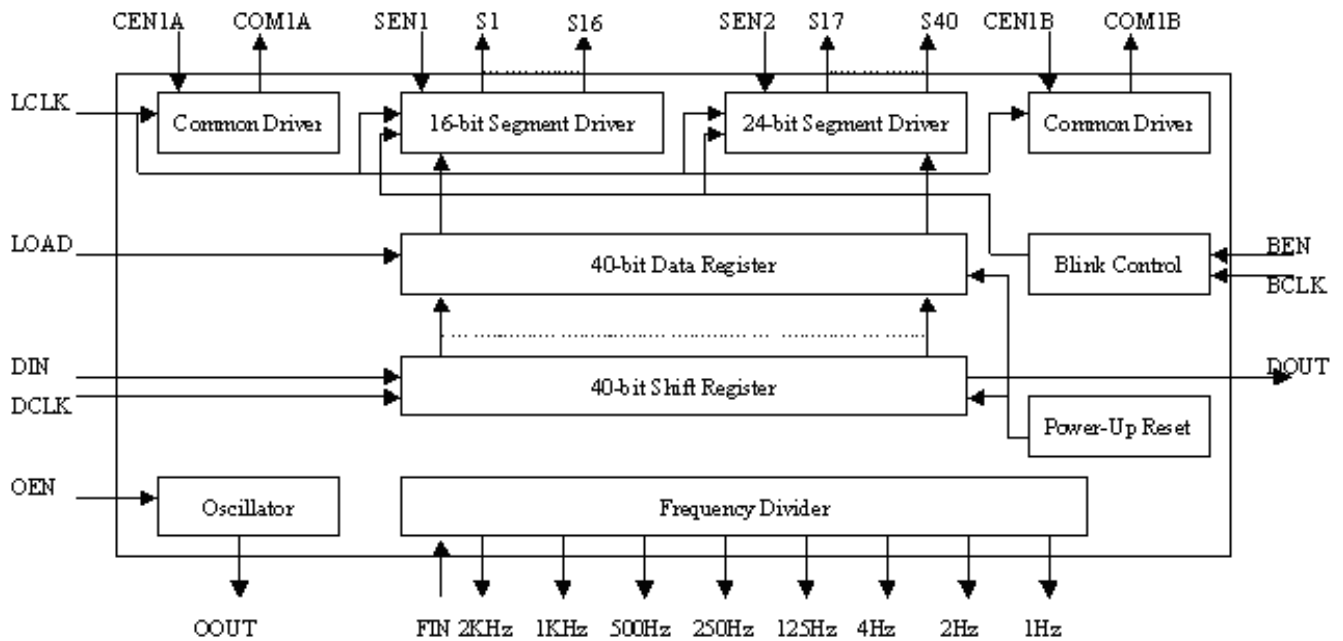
CEN1A COM1A SEN1 S1 S16 SEN2 S17 S40 CEN1B COM1B

LCLK

Common Driver

16-bit Segment Driver

24-bit Segment Driver

Common Driver

LOAD

40-bit Data Register

Blink Control

BEN

BCLK

DIN

DCLK

40-bit Shift Register

DOUT

Power-Up Reset

OEN

Oscillator

Frequency Divider

OOUT

FIN 2KHz 1KHz 500Hz 250Hz 125Hz 4Hz 2Hz 1Hz